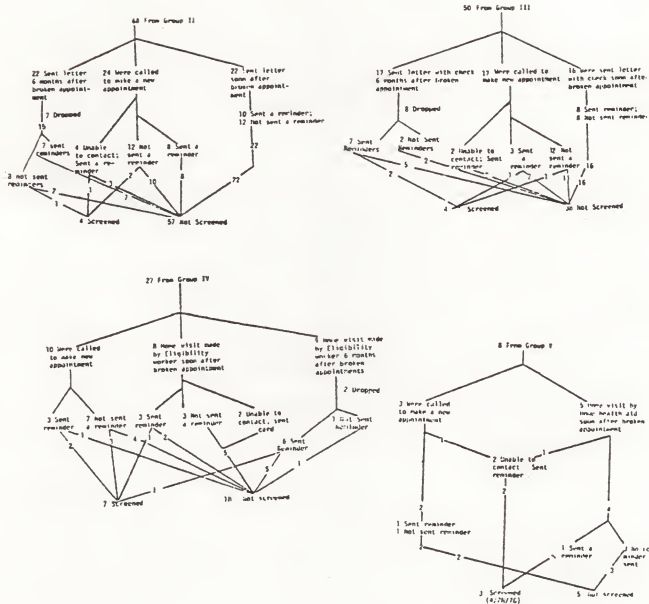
68 From Group II

22 Sent letter 6 months after broken appointment

24 Were called to make a new appointment

22 Sent letter soon after broken appointment

7 Dropped

15

7 Sent reminders

8 Not sent reminders

4 Unable to contact; Sent a reminder

12 Not sent a reminder

8 Sent a reminder

10 Sent a reminder; 12 Not sent a reminder

22

7

1

2

10

8

72

4 Screened

57 Not Screened

50 From Group III

17 Sent letter with check 6 months after broken appointment

17 Were called to make new appointment

16 Were sent letter with check soon after broken appointment

8 Dropped

7 Sent Reminders

2 Not Sent Reminders

2 Unable to contact; Sent reminder

3 Sent a reminder

12 Not sent a reminder

8 Sent reminder; 8 Not sent reminder

5

2

16

4 Screened

38 Not Screened

27 From Group IV

10 Were called to make new appointment

8 Home visit made by Eligibility worker soon after broken appointment

9 Home visit made by Eligibility worker 6 months after broken appointments

2 Dropped

3 Sent reminder

7 Not sent a reminder

3 Sent reminder

3 Not sent a reminder

2 Unable to contact, sent card

1 Not Sent Reminder

6 Sent Reminder

2

4

5

1

7 Screened

18 Not Screened

8 From Group V

3 Were called to make a new appointment

5 Home visit by local health aid soon after broken appointment

2 Unable to contact Sent reminder

1 Sent reminder
1 Not sent reminder

4

1 Sent a reminder

3 Not reminder sent

2

3 Screened (4/76/76)

5 Not Screened